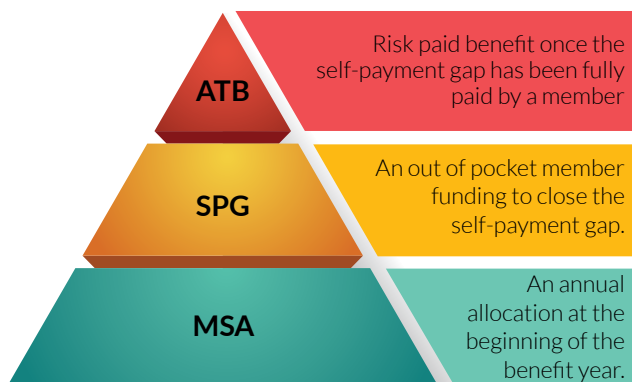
ATB

Risk paid benefit once the self-payment gap has been fully paid by a member

SPG

An out of pocket member funding to close the self-payment gap.

MSA

An annual allocation at the beginning of the benefit year.